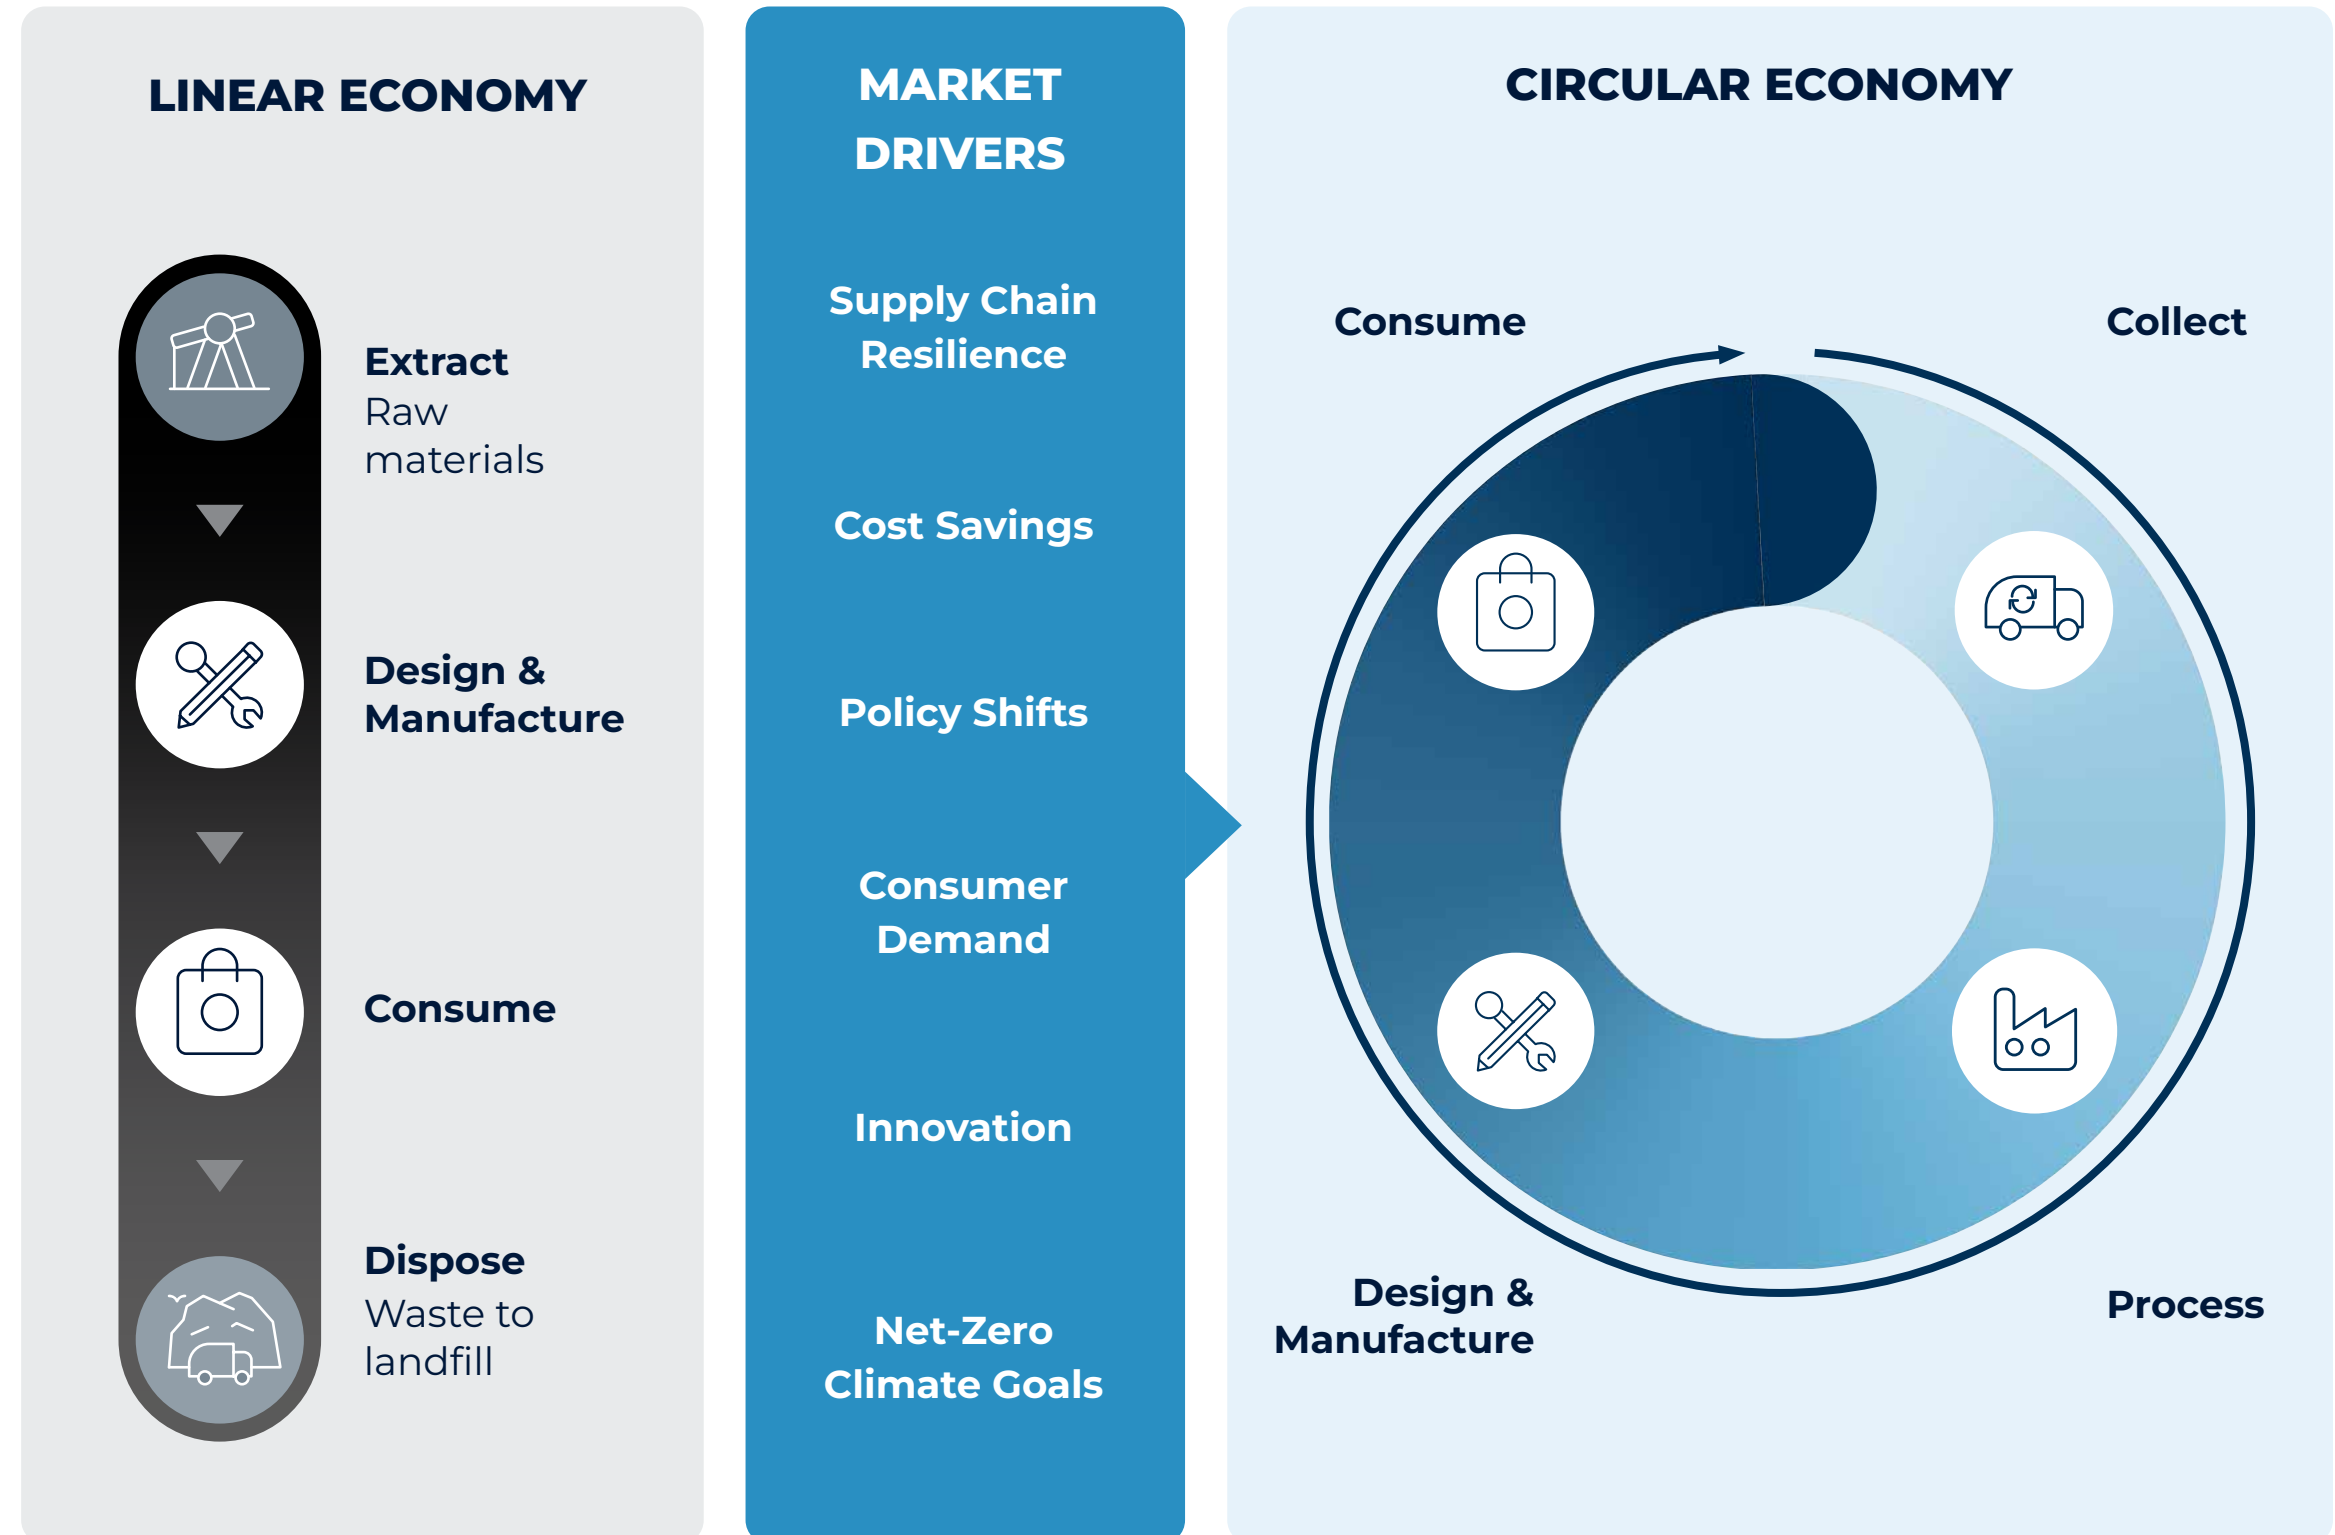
LINEAR ECONOMY

Extract
Raw materials

Design & Manufacture

Consume

Dispose
Waste to landfill

MARKET DRIVERS

Supply Chain Resilience

Cost Savings

Policy Shifts

Consumer Demand

Innovation

Net-Zero Climate Goals

CIRCULAR ECONOMY

Consume

Collect

Design & Manufacture

Process